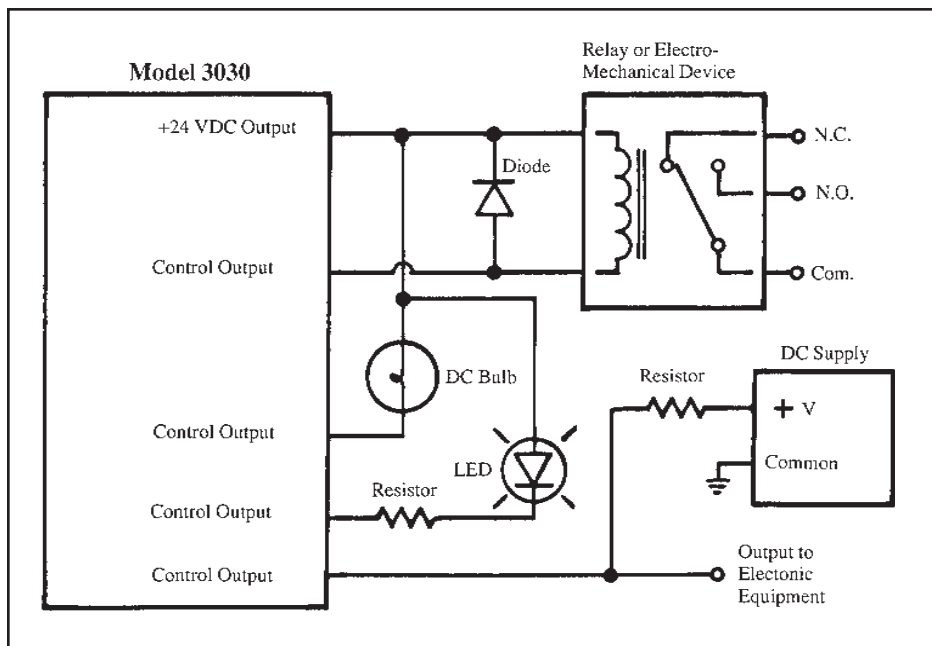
Model 3030

+24 VDC Output

Control Output

Control Output

Control Output

Control Output

Relay or Electro-Mechanical Device

N.C.

N.O.

Com.

Diode

DC Bulb

LED

Resistor

Resistor

DC Supply

+ V

Common

Output to Electonic Equipment